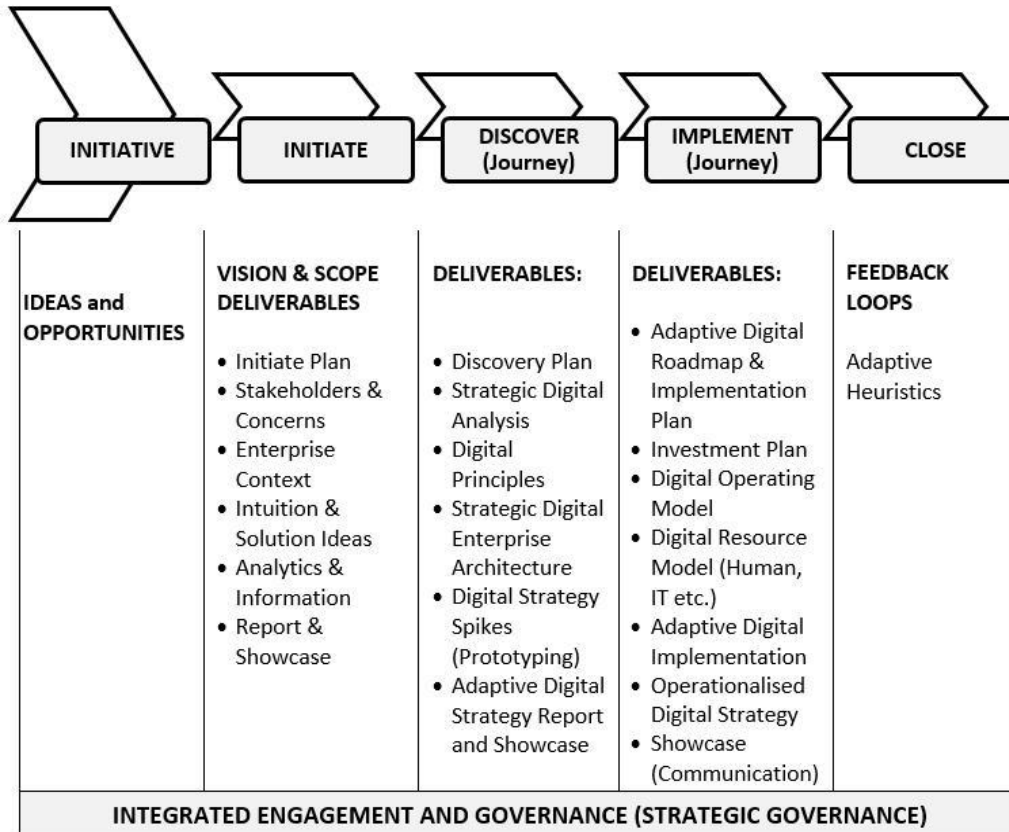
INITIATIVE

INITIATE

DISCOVER (Journey)

IMPLEMENT (Journey)

CLOSE

IDEAS and OPPORTUNITIES

VISION & SCOPE DELIVERABLES

- Initiate Plan
- Stakeholders & Concerns
- Enterprise Context
- Intuition & Solution Ideas
- Analytics & Information
- Report & Showcase

DELIVERABLES:

- Discovery Plan
- Strategic Digital Analysis
- Digital Principles
- Strategic Digital Enterprise Architecture
- Digital Strategy Spikes (Prototyping)
- Adaptive Digital Strategy Report and Showcase

DELIVERABLES:

- Adaptive Digital Roadmap & Implementation Plan
- Investment Plan
- Digital Operating Model
- Digital Resource Model (Human, IT etc.)
- Adaptive Digital Implementation
- Operationalised Digital Strategy
- Showcase (Communication)

FEEDBACK LOOPS

Adaptive Heuristics

INTEGRATED ENGAGEMENT AND GOVERNANCE (STRATEGIC GOVERNANCE)